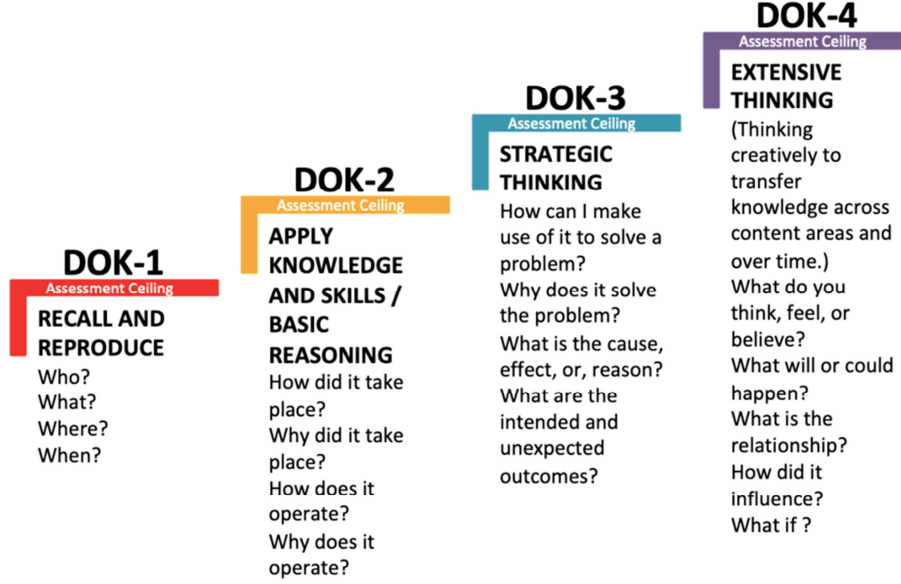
DOK-1
Assessment Ceiling
RECALL AND REPRODUCE
Who?
What?
Where?
When?

DOK-2
Assessment Ceiling
APPLY KNOWLEDGE AND SKILLS / BASIC REASONING
How did it take place?
Why did it take place?
How does it operate?
Why does it operate?

DOK-3
Assessment Ceiling
STRATEGIC THINKING
How can I make use of it to solve a problem?
Why does it solve the problem?
What is the cause, effect, or, reason?
What are the intended and unexpected outcomes?

DOK-4
Assessment Ceiling
EXTENSIVE THINKING
(Thinking creatively to transfer knowledge across content areas and over time.)
What do you think, feel, or believe?
What will or could happen?
What is the relationship?
How did it influence?
What if ?